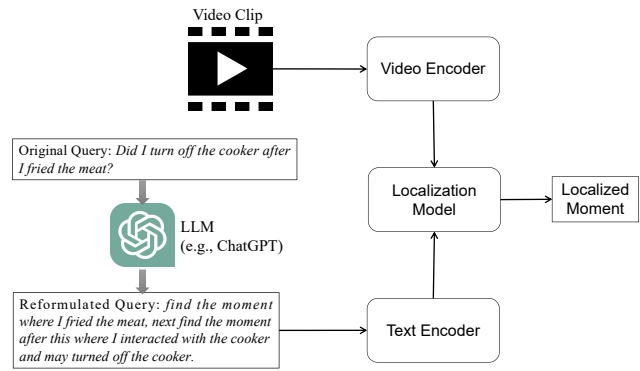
Video Clip

Video Encoder

Original Query: *Did I turn off the cooker after I fried the meat?*

LLM (e.g., ChatGPT)

Localization Model

Localized Moment

Reformulated Query: *find the moment where I fried the meat, next find the moment after this where I interacted with the cooker and may turned off the cooker.*

Text Encoder